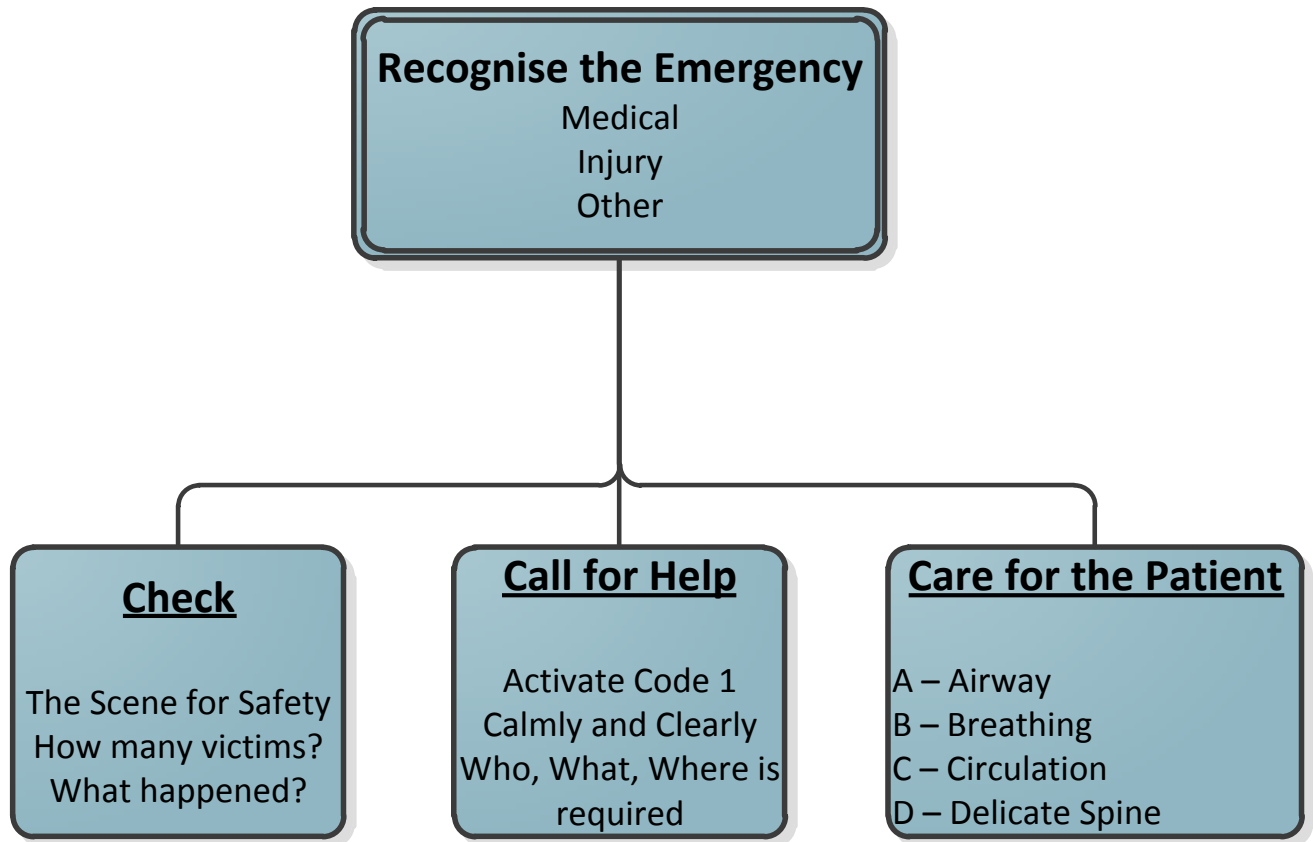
Recognise the Emergency
Medical
Injury
Other

Check

The Scene for Safety
How many victims?
What happened?

Call for Help

Activate Code 1
Calmly and Clearly
Who, What, Where is required

Care for the Patient

A – Airway
B – Breathing
C – Circulation
D – Delicate Spine